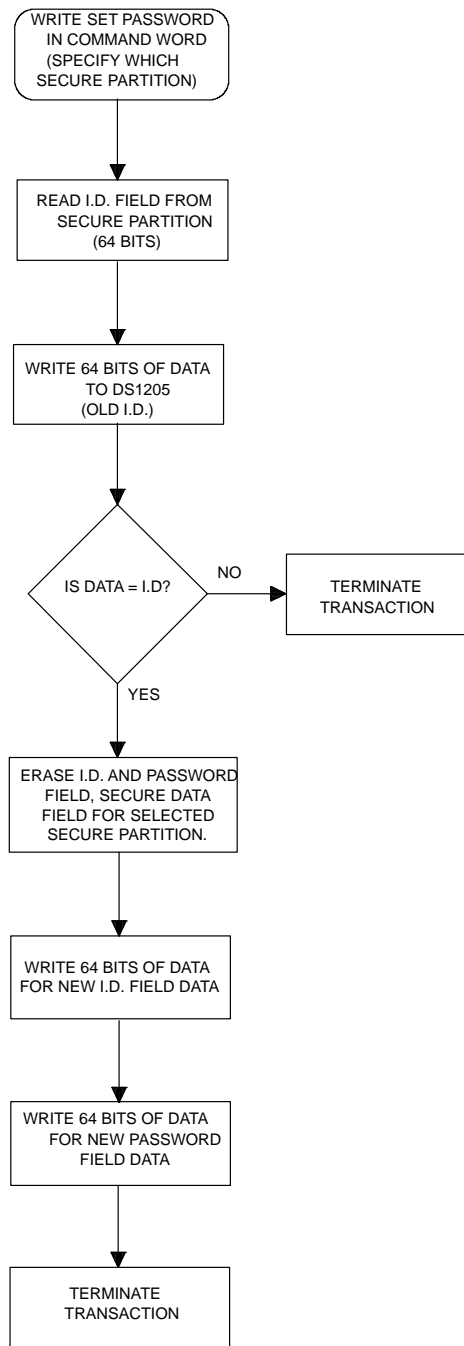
WRITE SET PASSWORD IN COMMAND WORD (SPECIFY WHICH SECURE PARTITION)

READ I.D. FIELD FROM SECURE PARTITION (64 BITS)

WRITE 64 BITS OF DATA TO DS1205 (OLD I.D.)

IS DATA = I.D?

NO

TERMINATE TRANSACTION

YES

ERASE I.D. AND PASSWORD FIELD, SECURE DATA FIELD FOR SELECTED SECURE PARTITION.

WRITE 64 BITS OF DATA FOR NEW I.D. FIELD DATA

WRITE 64 BITS OF DATA FOR NEW PASSWORD FIELD DATA

TERMINATE TRANSACTION